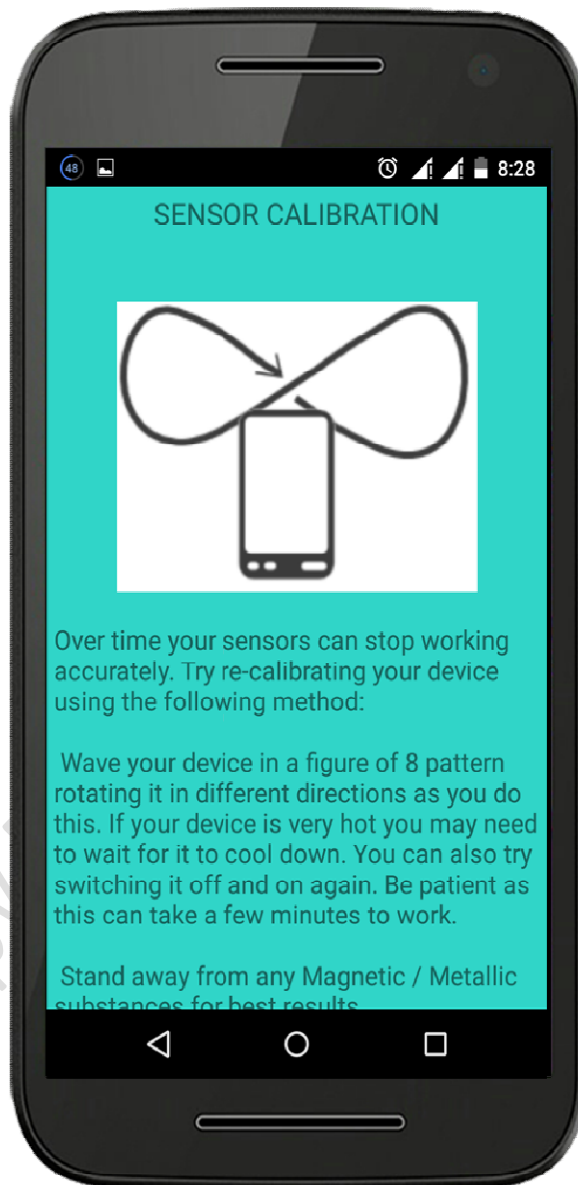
48

8:28

SENSOR CALIBRATION

Over time your sensors can stop working accurately. Try re-calibrating your device using the following method:

Wave your device in a figure of 8 pattern rotating it in different directions as you do this. If your device is very hot you may need to wait for it to cool down. You can also try switching it off and on again. Be patient as this can take a few minutes to work.

Stand away from any Magnetic / Metallic substances for best results